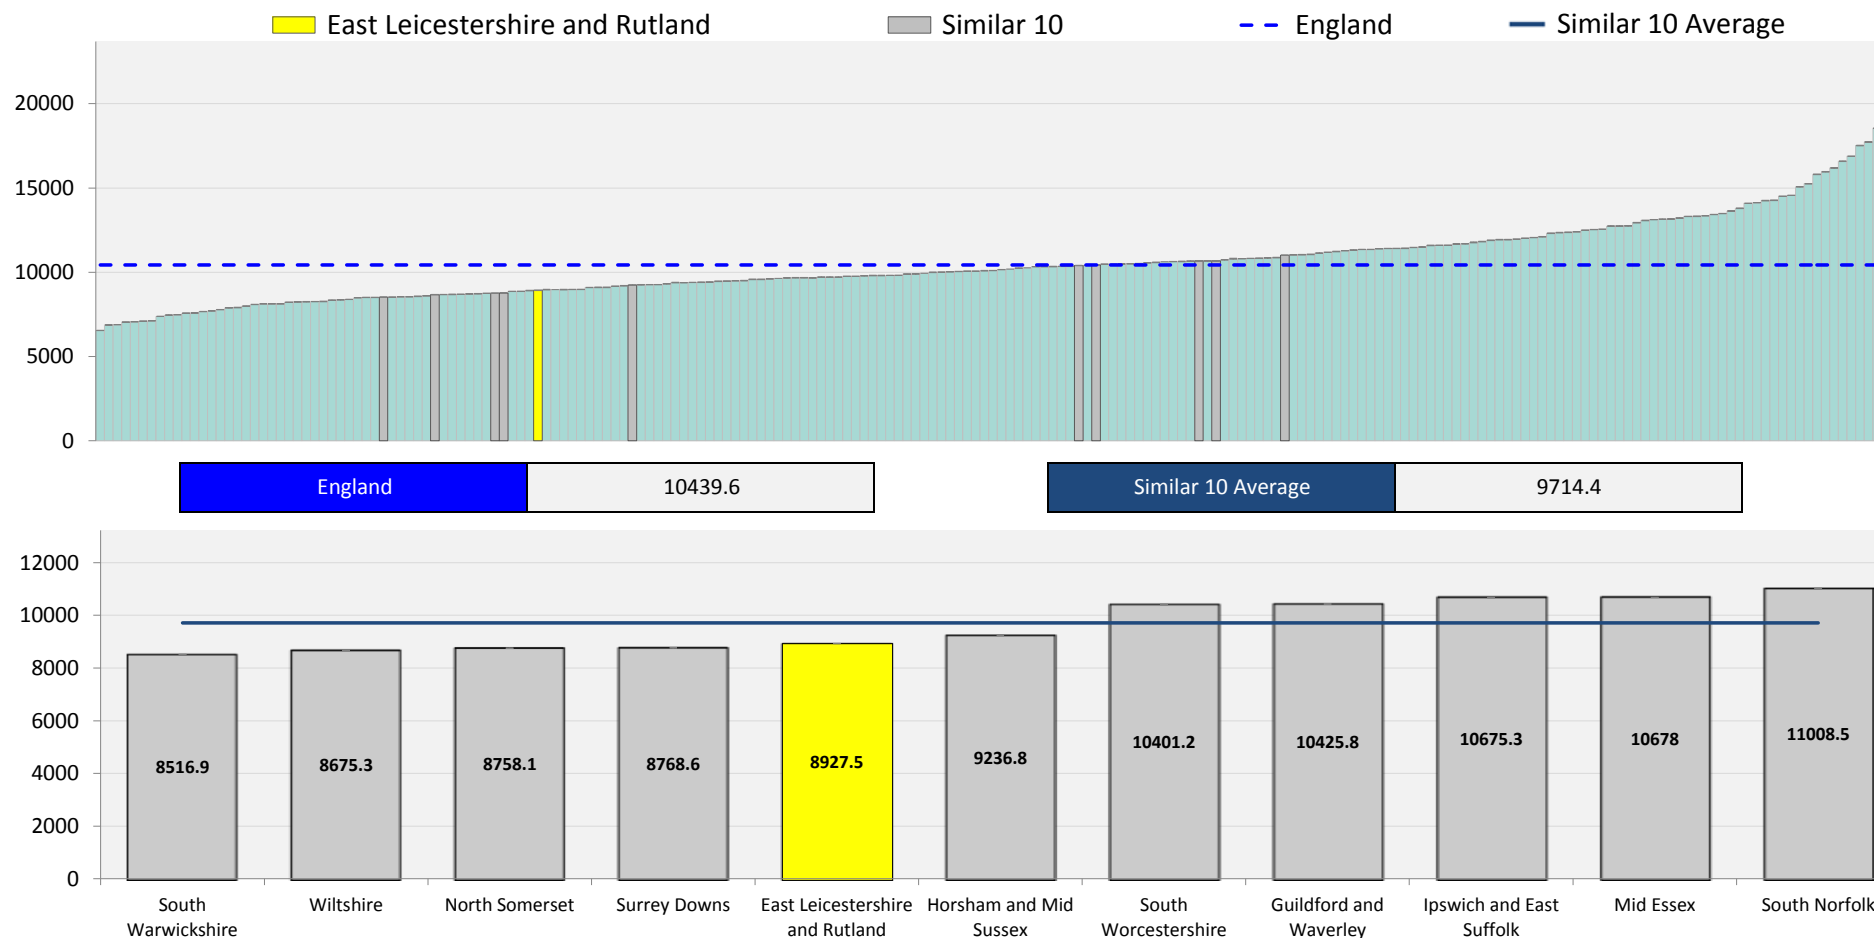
East Leicestershire and Rutland
Similar 10
England
Similar 10 Average

20000
15000
10000
5000
0

| England | 10439.6 |
|---|---|

| Similar 10 Average | 9714.4 |
|---|---|

12000
10000
8000
6000
4000
2000
0

8516.9
8675.3
8758.1
8768.6
8927.5
9236.8
10401.2
10425.8
10675.3
10678
11008.5

South Warwickshire
Wiltshire
North Somerset
Surrey Downs
East Leicestershire and Rutland
Horsham and Mid Sussex
South Worcestershire
Guildford and Waverley
Ipswich and East Suffolk
Mid Essex
South Norfolk